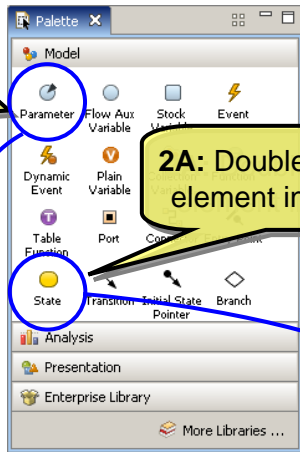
Palette
Model
Parameter
Flow Aux Variable
Stock Variable
Event
Dynamic Event
Plain Variable
Table Function
Port
State
Transition
Initial State Pointer
Branch
2A: Double element in
Analysis
Presentation
Enterprise Library
More Libraries ...